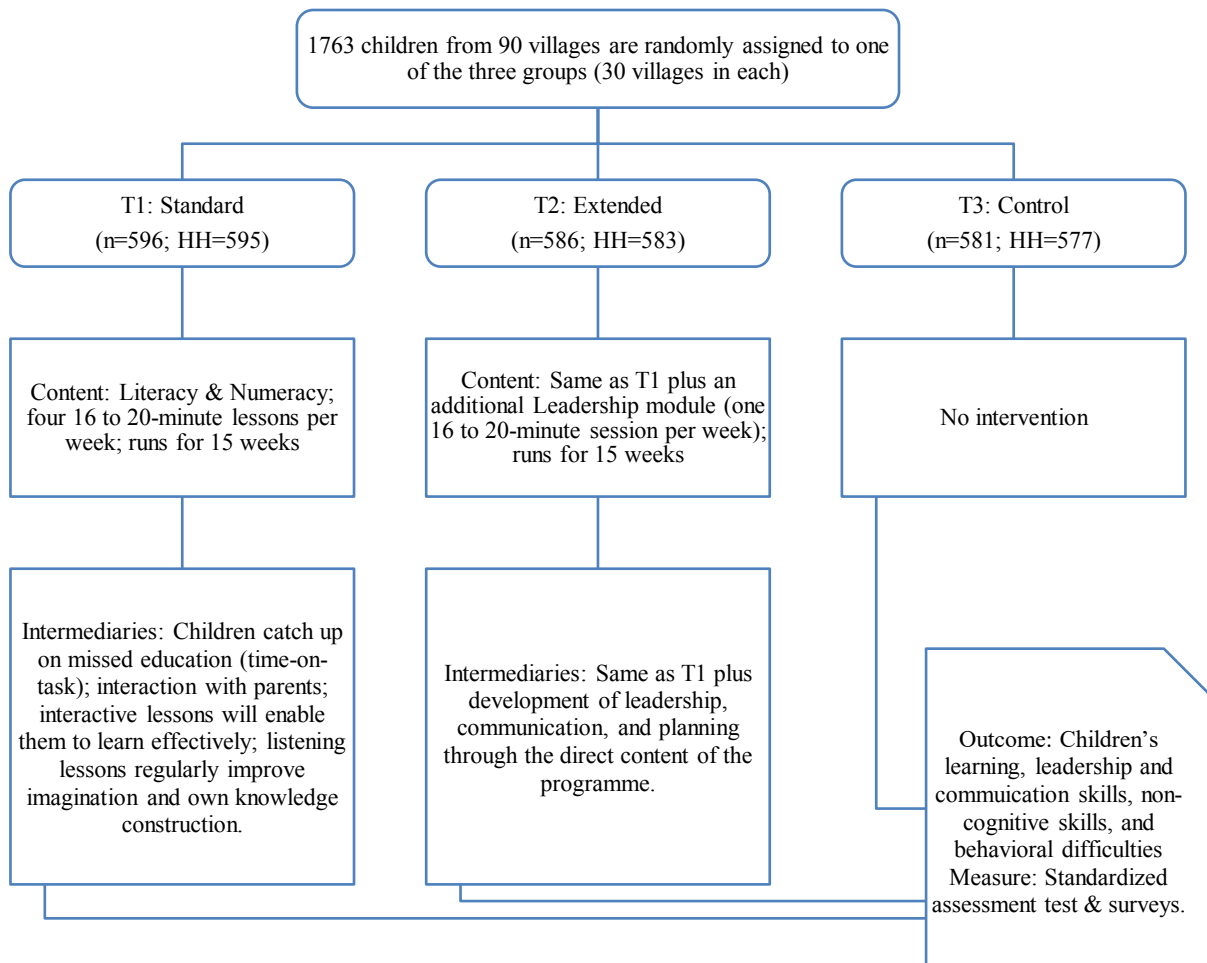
1763 children from 90 villages are randomly assigned to one of the three groups (30 villages in each)

T1: Standard
(n=596; HH=595)

T2: Extended
(n=586; HH=583)

T3: Control
(n=581; HH=577)

Content: Literacy & Numeracy; four 16 to 20-minute lessons per week; runs for 15 weeks

Content: Same as T1 plus an additional Leadership module (one 16 to 20-minute session per week); runs for 15 weeks

No intervention

Intermediaries: Children catch up on missed education (time-on-task); interaction with parents; interactive lessons will enable them to learn effectively; listening lessons regularly improve imagination and own knowledge construction.

Intermediaries: Same as T1 plus development of leadership, communication, and planning through the direct content of the programme.

Outcome: Children's learning, leadership and commuication skills, non-cognitive skills, and behavioral difficulties
Measure: Standardized assessment test & surveys.